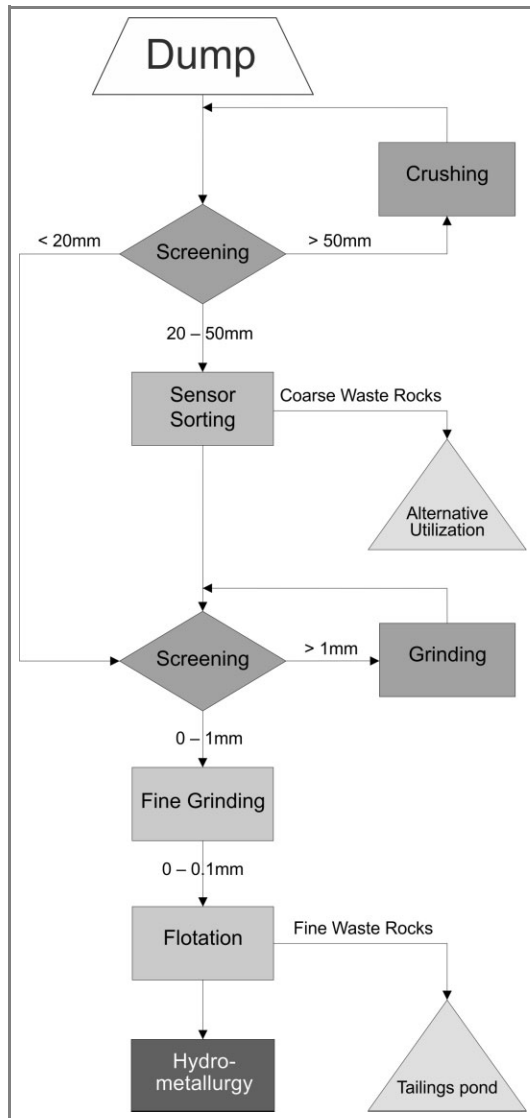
Dump

Crushing

< 20mm

Screening

> 50mm

20 – 50mm

Sensor Sorting

Coarse Waste Rocks

Alternative Utilization

Screening

> 1mm

Grinding

0 – 1mm

Fine Grinding

0 – 0.1mm

Flotation

Fine Waste Rocks

Hydro-metallurgy

Tailings pond